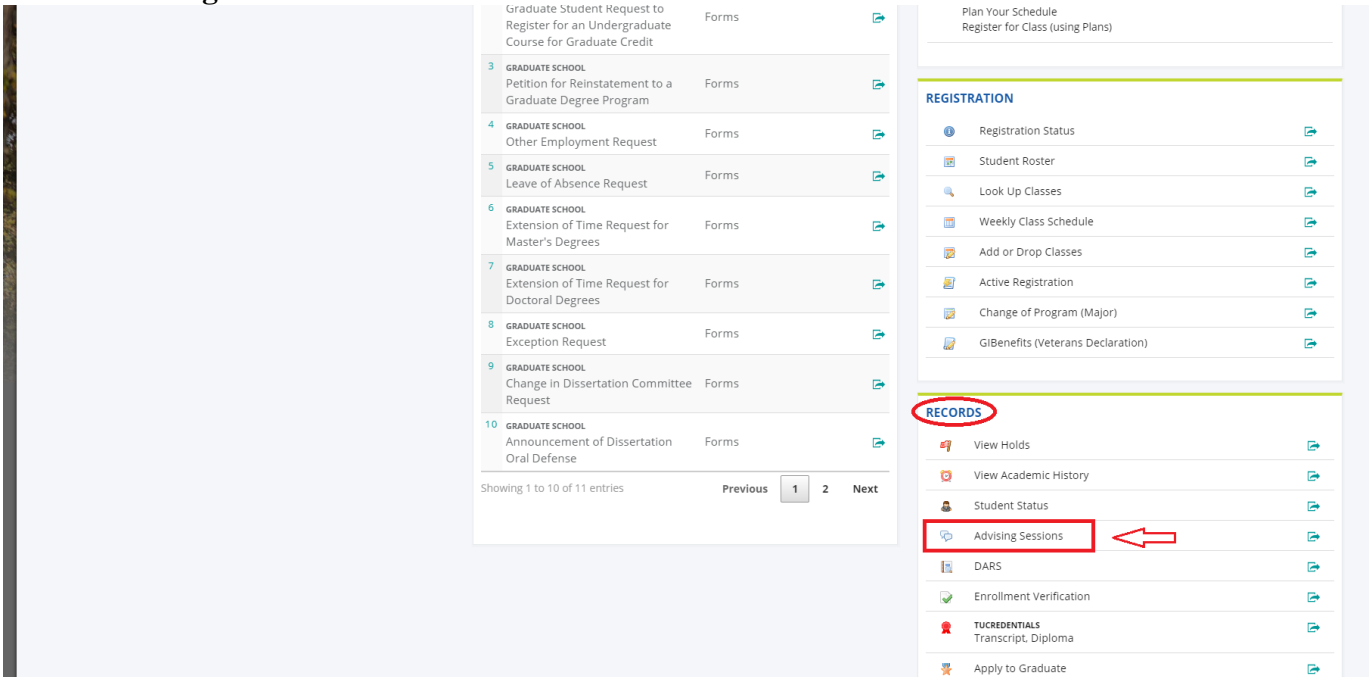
| | | |
|---|---|---|
| | Graduate Student Request to Register for an Undergraduate Course for Graduate Credit | Forms |
| 3 | GRADUATE SCHOOL Petition for Reinstatement to a Graduate Degree Program | Forms |
| 4 | GRADUATE SCHOOL Other Employment Request | Forms |
| 5 | GRADUATE SCHOOL Leave of Absence Request | Forms |
| 6 | GRADUATE SCHOOL Extension of Time Request for Master's Degrees | Forms |
| 7 | GRADUATE SCHOOL Extension of Time Request for Doctoral Degrees | Forms |
| 8 | GRADUATE SCHOOL Exception Request | Forms |
| 9 | GRADUATE SCHOOL Change in Dissertation Committee Request | Forms |
| 10 | GRADUATE SCHOOL Announcement of Dissertation Oral Defense | Forms |

Showing 1 to 10 of 11 entries

Previous 1 2 Next

Plan Your Schedule
Register for Class (using Plans)

REGISTRATION
Registration Status
Student Roster
Look Up Classes
Weekly Class Schedule
Add or Drop Classes
Active Registration
Change of Program (Major)
GIBenefits (Veterans Declaration)

RECORDS
View Holds
View Academic History
Student Status
Advising Sessions
DARS
Enrollment Verification
TUCREDENTIALS
Transcript, Diploma
Apply to Graduate